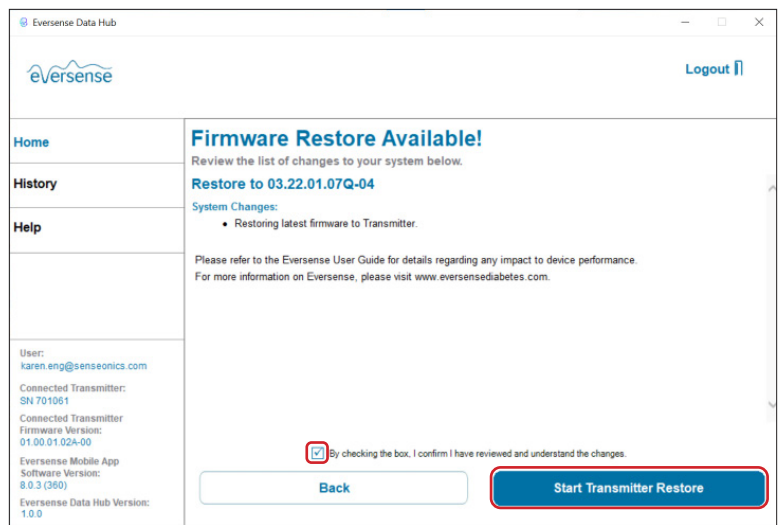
Eversense Data Hub

eversense

Logout

Home

History

Help

User:
karen.eng@senseonics.com

Connected Transmitter:
SN 701061

Connected Transmitter Firmware Version:
01.00.01.02A-00

Eversense Mobile App Software Version:
8.0.3 (360)

Eversense Data Hub Version:
1.0.0

Firmware Restore Available!

Review the list of changes to your system below.

Restore to 03.22.01.07Q-04

System Changes:
• Restoring latest firmware to Transmitter.

Please refer to the Eversense User Guide for details regarding any impact to device performance.
For more information on Eversense, please visit www.eversensediabetes.com.

By checking the box, I confirm I have reviewed and understand the changes.

Back

Start Transmitter Restore